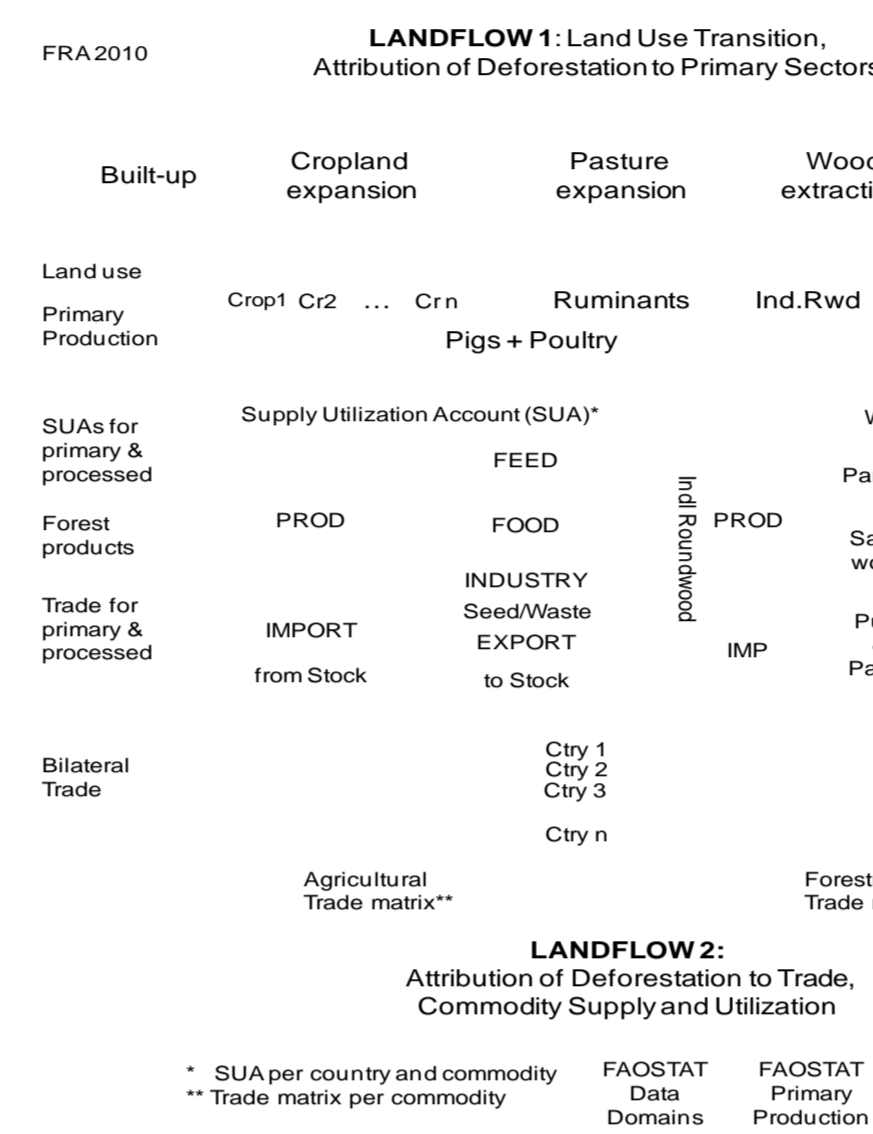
FRA 2010

**LANDFLOW 1**: Land Use Transition, Attribution of Deforestation to Primary Sector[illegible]

Built-up

Cropland expansion

Pasture expansion

Wood extracti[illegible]

Land use

Primary Production

Crop1 Cr2 ... Cr n

Ruminants

Ind.Rwd

Pigs + Poultry

SUAs for primary & processed

Supply Utilization Account (SUA)*

FEED

Forest products

PROD

FOOD

Indl Roundwood

PROD

INDUSTRY

Trade for primary & processed

Seed/Waste

IMPORT

EXPORT

IMP

from Stock

to Stock

V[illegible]

Pa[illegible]

Sa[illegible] w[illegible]

P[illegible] Pa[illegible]

Bilateral Trade

Ctry 1
Ctry 2
Ctry 3

Ctry n

Agricultural Trade matrix**

Forest Trade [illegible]

**LANDFLOW 2:**
Attribution of Deforestation to Trade, Commodity Supply and Utilization

* SUA per country and commodity
** Trade matrix per commodity

FAOSTAT Data Domains

FAOSTAT Primary Production